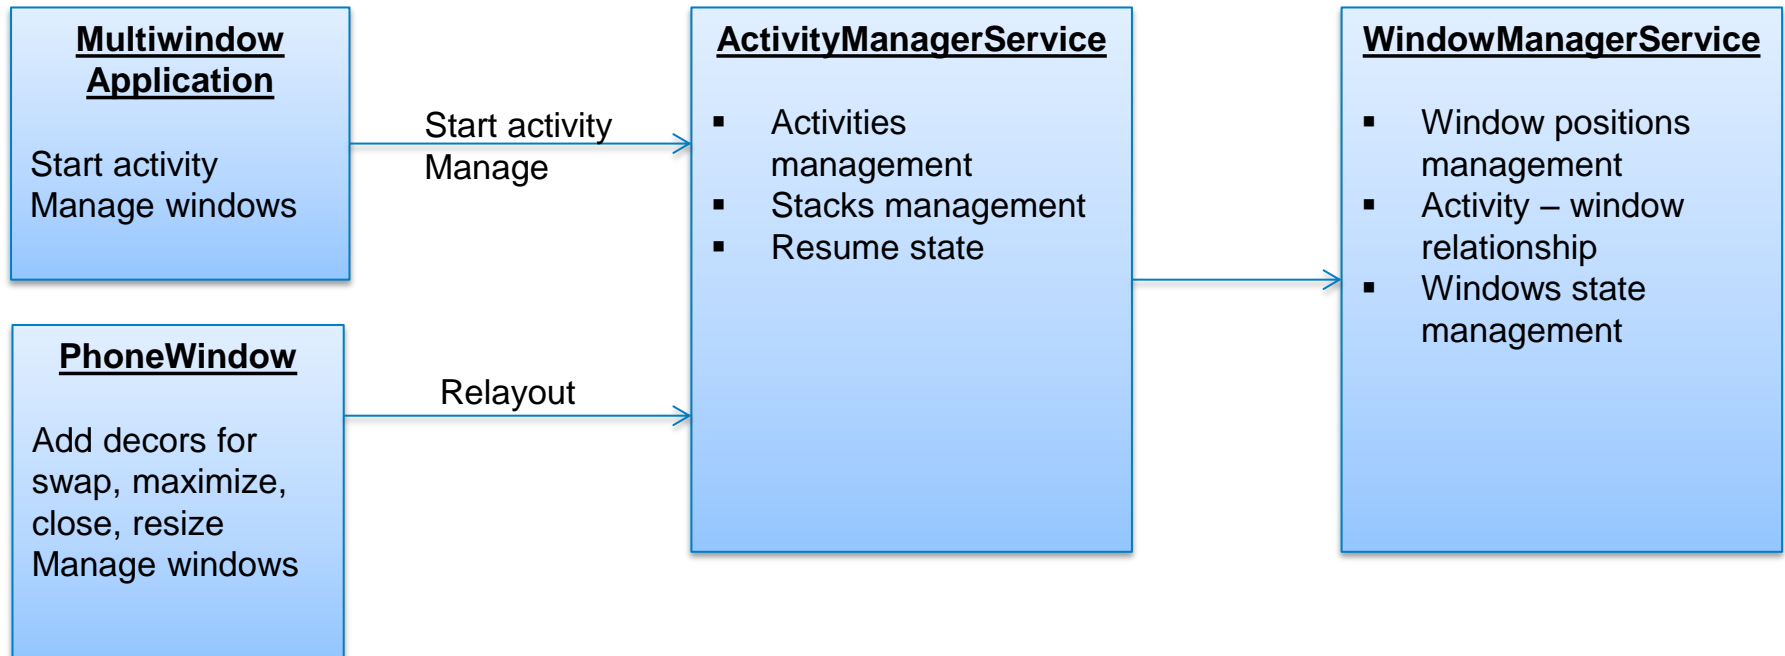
Multiwindow Application

Start activity
Manage windows

Start activity
Manage

PhoneWindow

Add decors for swap, maximize, close, resize
Manage windows

Relayout

ActivityManagerService

- Activities management
- Stacks management
- Resume state

WindowManagerService

- Window positions management
- Activity – window relationship
- Windows state management